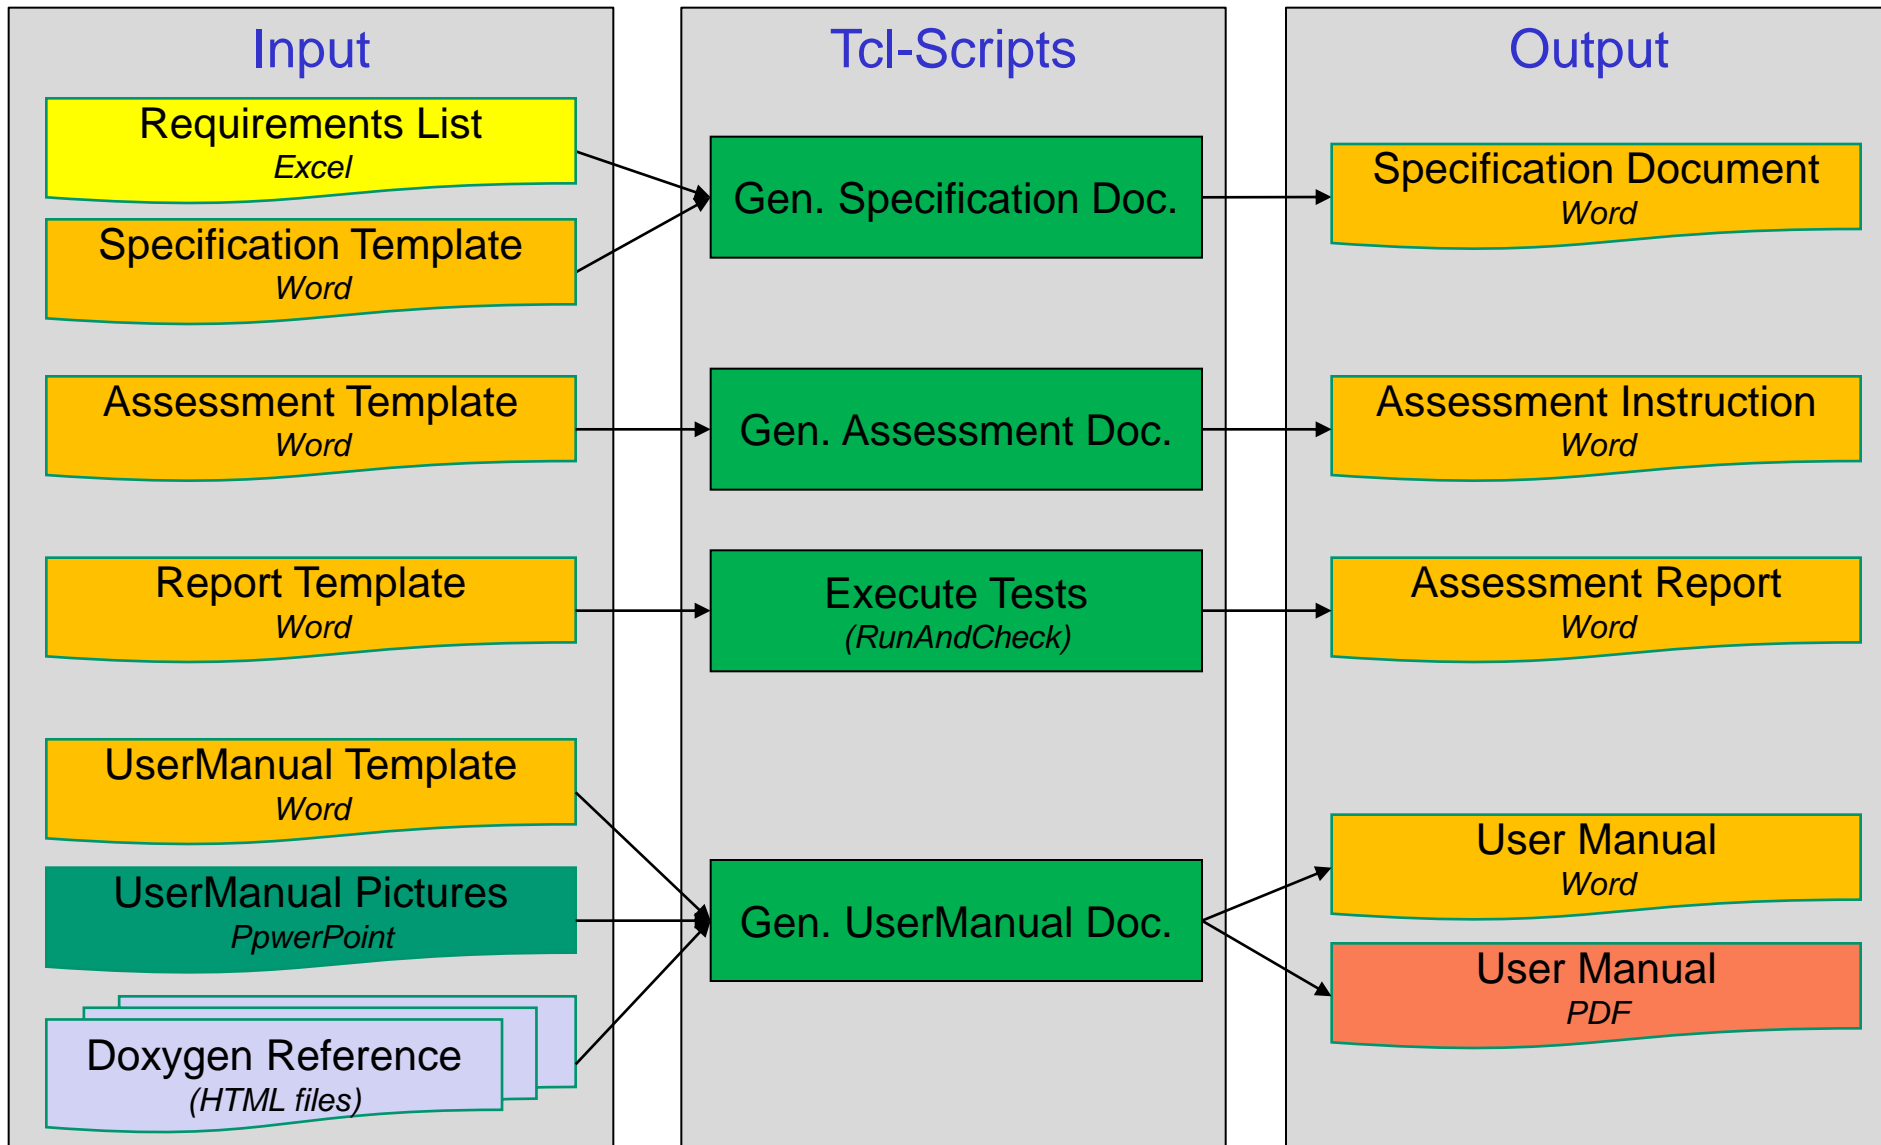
Input

Requirements List
Excel

Specification Template
Word

Assessment Template
Word

Report Template
Word

UserManual Template
Word

UserManual Pictures
PpwerPoint

Doxygen Reference
(HTML files)

Tcl-Scripts

Gen. Specification Doc.

Gen. Assessment Doc.

Execute Tests
(RunAndCheck)

Gen. UserManual Doc.

Output

Specification Document
Word

Assessment Instruction
Word

Assessment Report
Word

User Manual
Word

User Manual
PDF